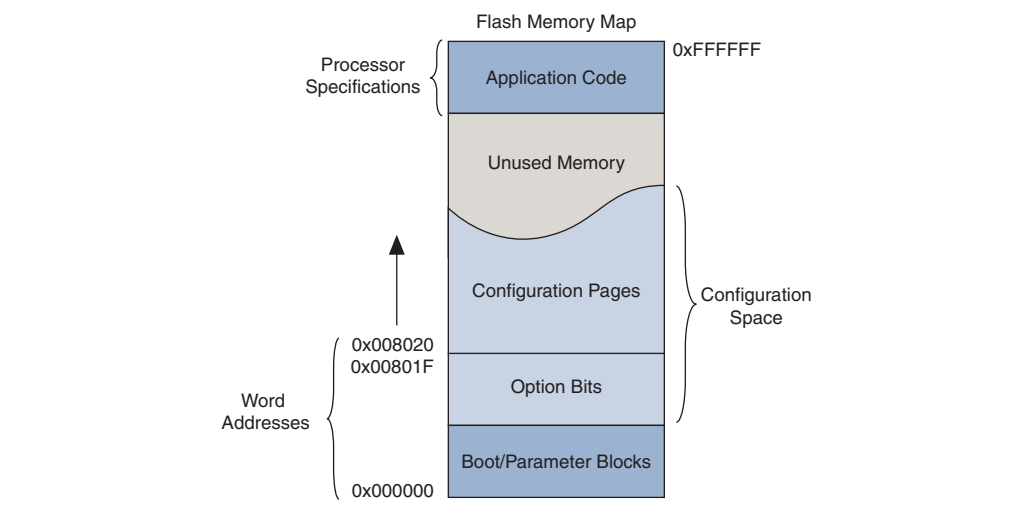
Flash Memory Map

Processor Specifications

0xFFFFFF

Application Code

Unused Memory

Configuration Pages

Configuration Space

0x008020
0x00801F

Option Bits

Word Addresses

Boot/Parameter Blocks

0x000000